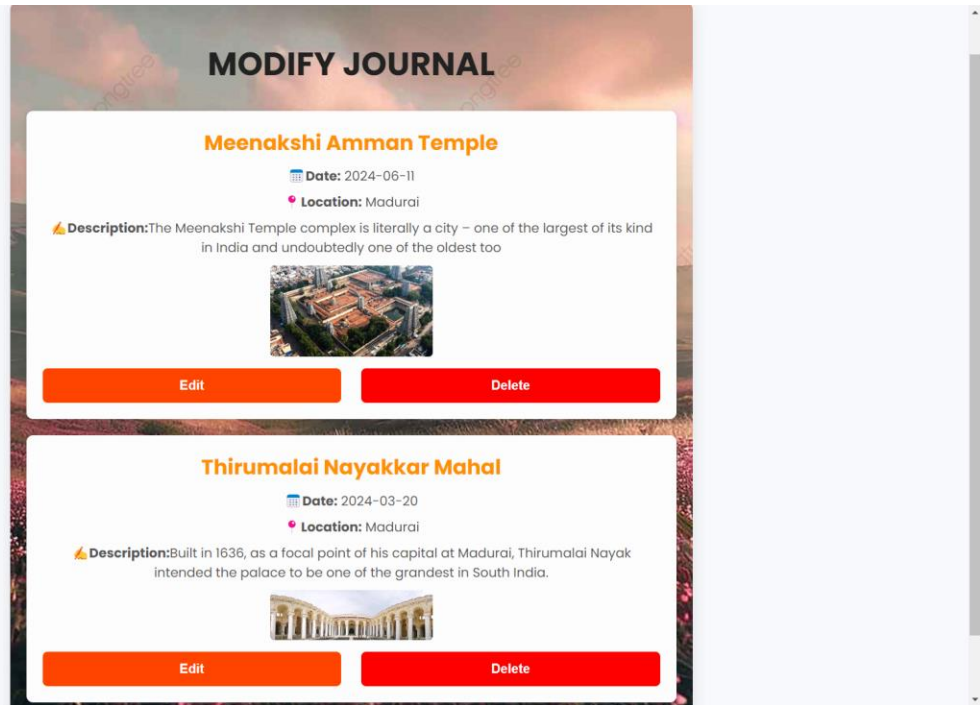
MODIFY JOURNAL

Meenakshi Amman Temple

Date: 2024-06-11

Location: Madurai

Description:The Meenakshi Temple complex is literally a city – one of the largest of its kind in India and undoubtedly one of the oldest too

Edit

Delete

Thirumalai Nayakkar Mahal

Date: 2024-03-20

Location: Madurai

Description:Built in 1636, as a focal point of his capital at Madurai, Thirumalai Nayak intended the palace to be one of the grandest in South India.

Edit

Delete